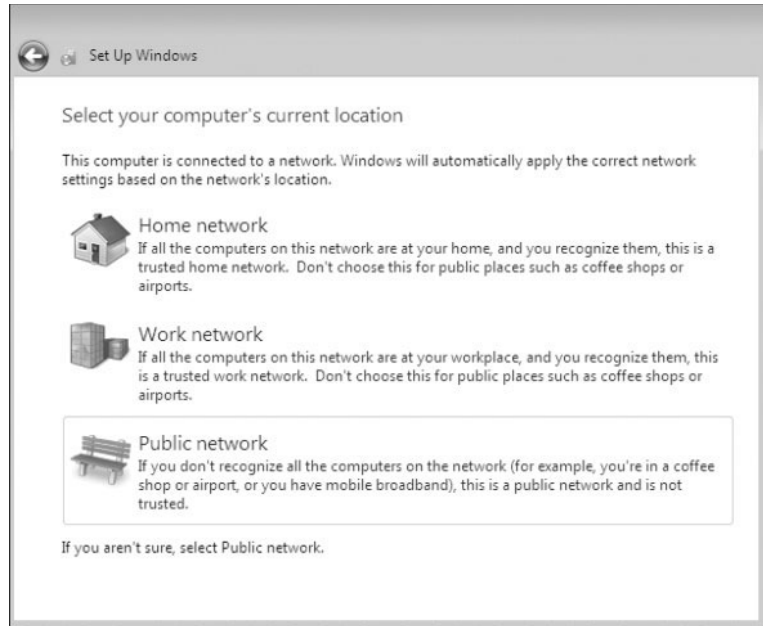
Set Up Windows

Select your computer's current location

This computer is connected to a network. Windows will automatically apply the correct network settings based on the network's location.

Home network
If all the computers on this network are at your home, and you recognize them, this is a trusted home network. Don't choose this for public places such as coffee shops or airports.

Work network
If all the computers on this network are at your workplace, and you recognize them, this is a trusted work network. Don't choose this for public places such as coffee shops or airports.

Public network
If you don't recognize all the computers on the network (for example, you're in a coffee shop or airport, or you have mobile broadband), this is a public network and is not trusted.

If you aren't sure, select Public network.